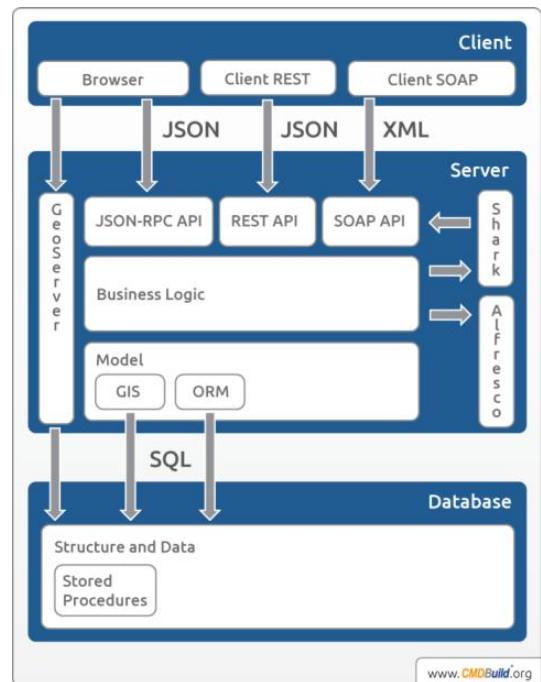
Client

Browser

Client REST

Client SOAP

JSON

JSON

XML

Server

GeoServer

JSON-RPC API

REST API

SOAP API

Shark

Business Logic

Alfresco

Model

GIS

ORM

SQL

Database

Structure and Data

Stored Procedures

www.CMDBuild.org